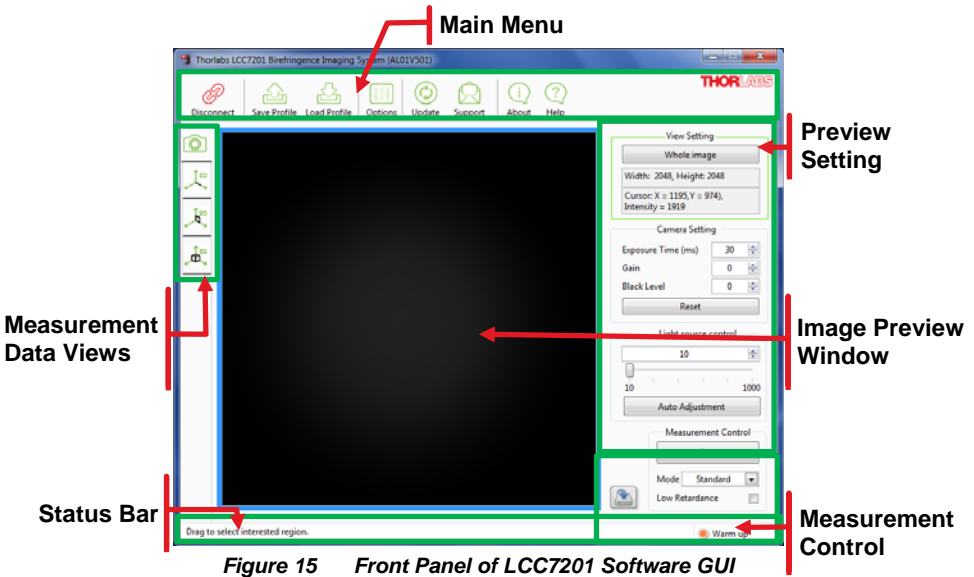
Main Menu

Thorlabs LCC7201 Birefringence Imaging System (AL01V501)

Disconnect Save Profile Load Profile Options Update Support About Help

THORLABS

Preview Setting

View Setting

Whole image

Width: 2048, Height: 2048

Cursor: X = 1195, Y = 974), Intensity = 1919

Camera Setting

Exposure Time (ms) 30

Gain 0

Black Level 0

Reset

Measurement Data Views

Image Preview Window

Light source control

10

10 1000

Auto Adjustment

Measurement Control

Mode Standard

Low Retardance

Status Bar

Drag to select interested region.

Warm up

Measurement Control

Figure 15 Front Panel of LCC7201 Software GUI